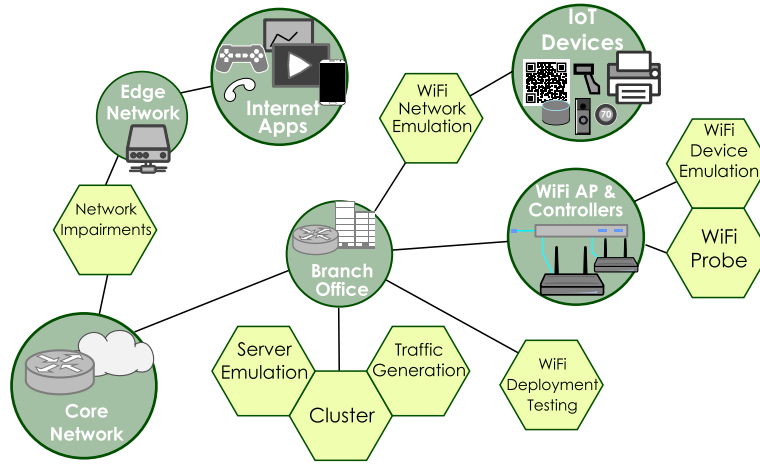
Edge Network

Internet Apps

IoT Devices

WiFi Network Emulation

WiFi Device Emulation

WiFi AP & Controllers

WiFi Probe

Network Impairments

Branch Office

Core Network

Server Emulation

Cluster

Traffic Generation

WiFi Deployment Testing